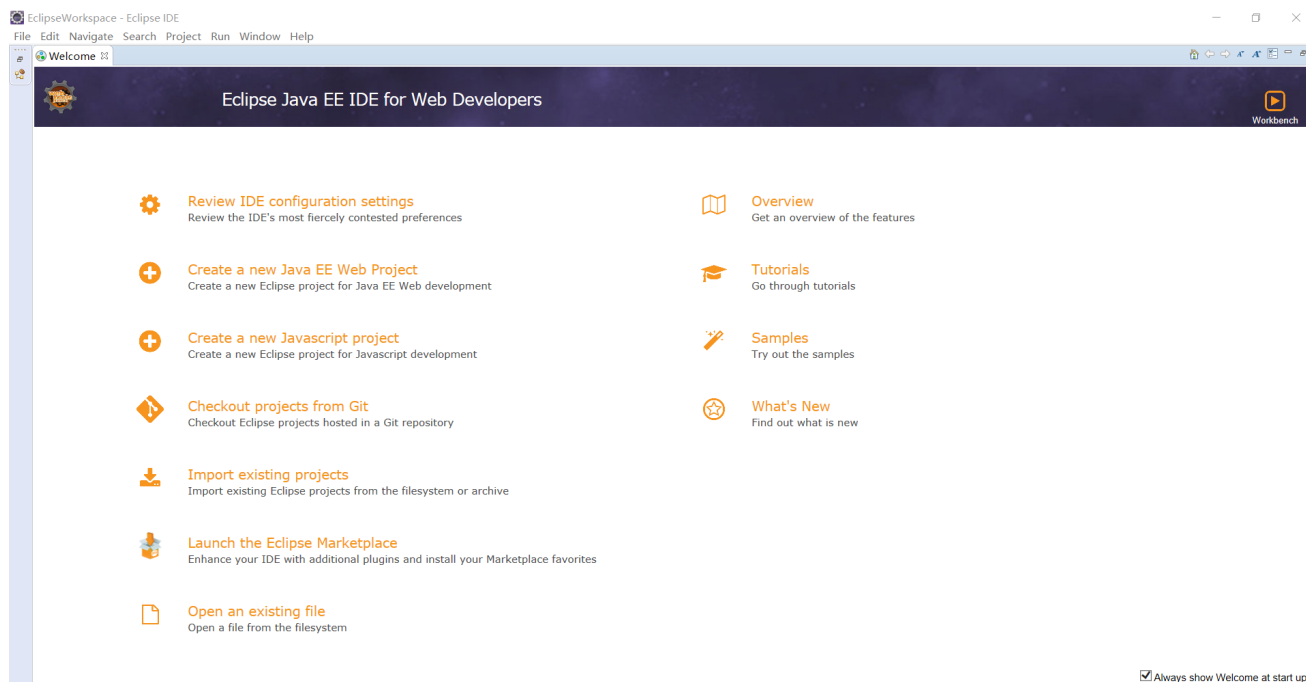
EclipseWorkspace - Eclipse IDE
File Edit Navigate Search Project Run Window Help
Welcome

Eclipse Java EE IDE for Web Developers

Workbench

Review IDE configuration settings
Review the IDE's most fiercely contested preferences

Create a new Java EE Web Project
Create a new Eclipse project for Java EE Web development

Create a new Javascript project
Create a new Eclipse project for Javascript development

Checkout projects from Git
Checkout Eclipse projects hosted in a Git repository

Import existing projects
Import existing Eclipse projects from the filesystem or archive

Launch the Eclipse Marketplace
Enhance your IDE with additional plugins and install your Marketplace favorites

Open an existing file
Open a file from the filesystem

Overview
Get an overview of the features

Tutorials
Go through tutorials

Samples
Try out the samples

What's New
Find out what is new

Always show Welcome at start up